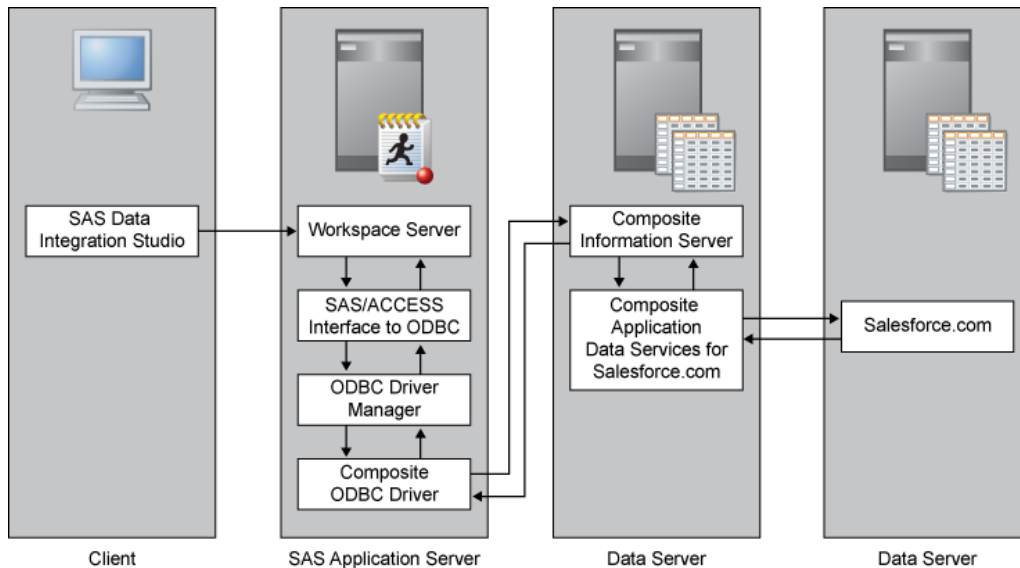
SAS Data Integration Studio

Workspace Server

SAS/ACCESS Interface to ODBC

ODBC Driver Manager

Composite ODBC Driver

Composite Information Server

Composite Application Data Services for Salesforce.com

Salesforce.com

Client

SAS Application Server

Data Server

Data Server